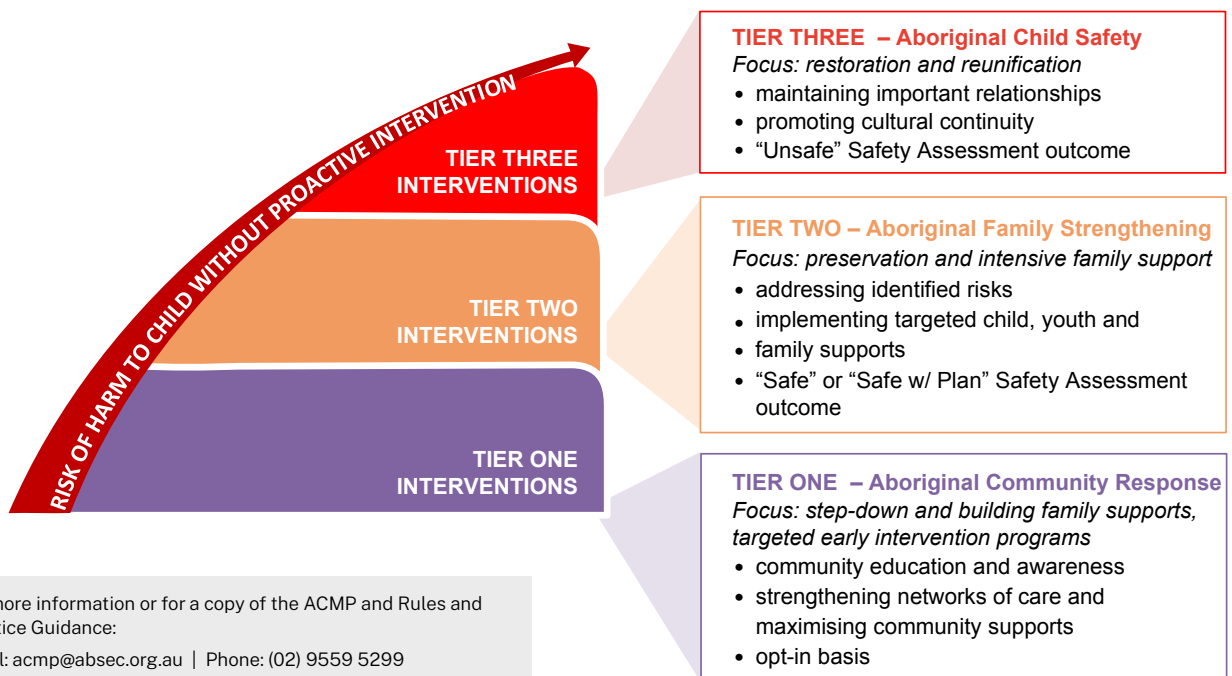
RISK OF HARM TO CHILD WITHOUT PROACTIVE INTERVENTION

TIER THREE INTERVENTIONS

TIER TWO INTERVENTIONS

TIER ONE INTERVENTIONS

TIER THREE – Aboriginal Child Safety
Focus: restoration and reunification
• maintaining important relationships
• promoting cultural continuity
• "Unsafe" Safety Assessment outcome

TIER TWO – Aboriginal Family Strengthening
Focus: preservation and intensive family support
• addressing identified risks
• implementing targeted child, youth and
• family supports
• "Safe" or "Safe w/ Plan" Safety Assessment outcome

TIER ONE – Aboriginal Community Response
Focus: step-down and building family supports, targeted early intervention programs
• community education and awareness
• strengthening networks of care and maximising community supports
• opt-in basis

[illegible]more information or for a copy of the ACMP and Rules and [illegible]tice Guidance:
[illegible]l: acmp@absec.org.au | Phone: (02) 9559 5299